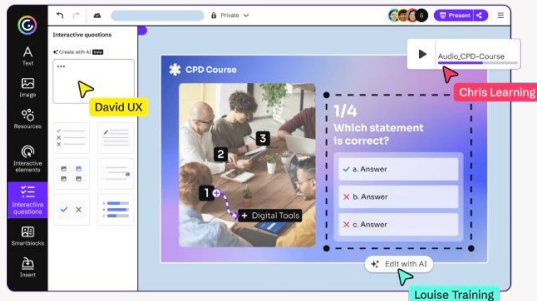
Private

5

Present

Text

Image

Resources

Interactive elements

Interactive questions

Smartblocks

Insert

Interactive questions

Create with AI Beta

David UX

CPD Course

Audio_CPD-Course

Chris Learning

1/4

Which statement is correct?

a. Answer

b. Answer

c. Answer

1

2

3

Digital Tools

Edit with AI

Louise Training